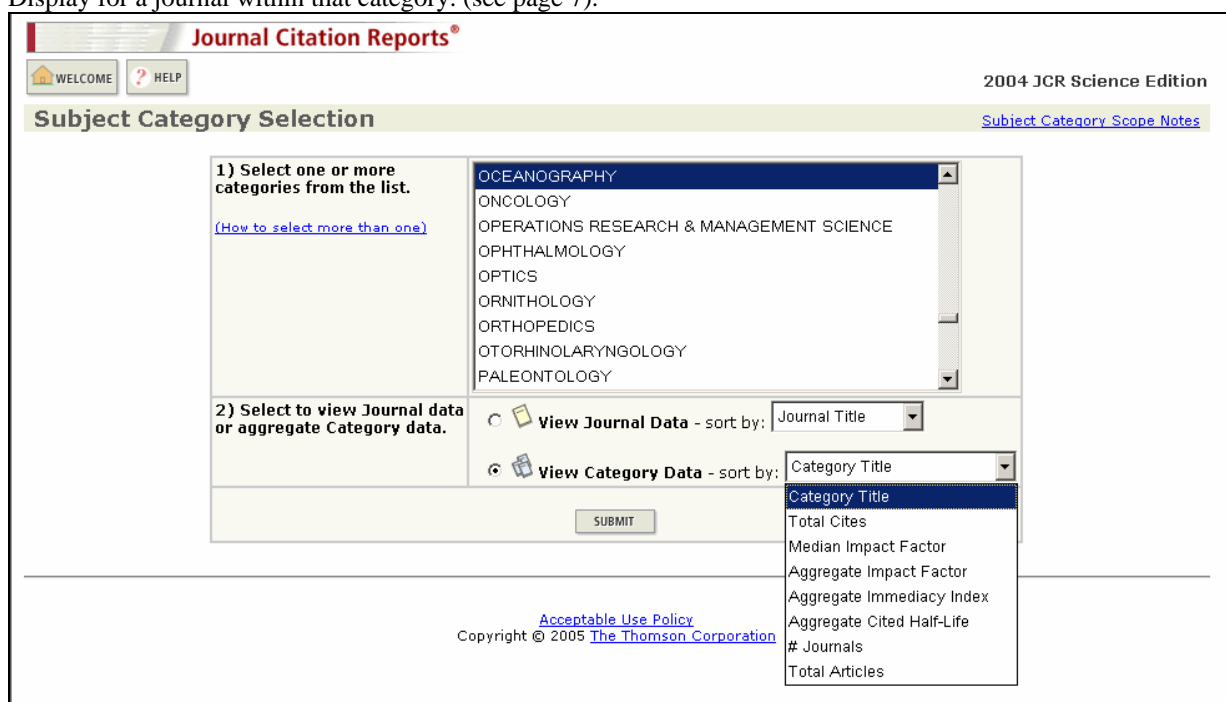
Display for a journal within that category. (see page 7).

Journal Citation Reports®

WELCOME HELP

2004 JCR Science Edition

Subject Category Selection

Subject Category Scope Notes

1) Select one or more categories from the list.

(How to select more than one)

OCEANOGRAPHY
ONCOLOGY
OPERATIONS RESEARCH & MANAGEMENT SCIENCE
OPHTHALMOLOGY
OPTICS
ORNITHOLOGY
ORTHOPEDICS
OTORHINOLARYNGOLOGY
PALEONTOLOGY

2) Select to view Journal data or aggregate Category data.

View Journal Data - sort by: Journal Title

View Category Data - sort by: Category Title

Category Title
Total Cites
Median Impact Factor
Aggregate Impact Factor
Aggregate Immediacy Index
Aggregate Cited Half-Life
# Journals
Total Articles

SUBMIT

Acceptable Use Policy
Copyright © 2005 The Thomson Corporation